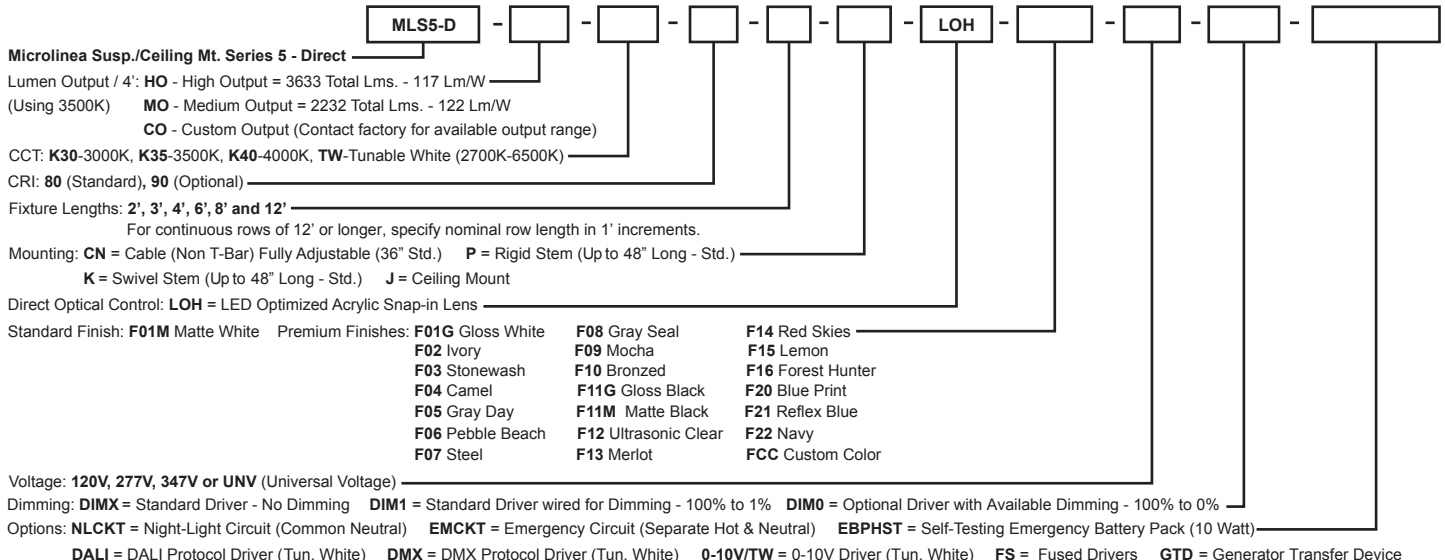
MLS5-D - - - - - LOH - - - -

Microlinea Susp./Ceiling Mt. Series 5 - Direct

Lumen Output / 4': HO - High Output = 3633 Total Lms. - 117 Lm/W
(Using 3500K) MO - Medium Output = 2232 Total Lms. - 122 Lm/W
CO - Custom Output (Contact factory for available output range)

CCT: K30-3000K, K35-3500K, K40-4000K, TW-Tunable White (2700K-6500K)

CRI: 80 (Standard), 90 (Optional)

Fixture Lengths: 2', 3', 4', 6', 8' and 12'
For continuous rows of 12' or longer, specify nominal row length in 1' increments.

Mounting: CN = Cable (Non T-Bar) Fully Adjustable (36" Std.) P = Rigid Stem (Up to 48" Long - Std.)
K = Swivel Stem (Up to 48" Long - Std.) J = Ceiling Mount

Direct Optical Control: LOH = LED Optimized Acrylic Snap-in Lens

Standard Finish: F01M Matte White Premium Finishes: F01G Gloss White
F02 Ivory
F03 Stonewash
F04 Camel
F05 Gray Day
F06 Pebble Beach
F07 Steel
F08 Gray Seal
F09 Mocha
F10 Bronzed
F11G Gloss Black
F11M Matte Black
F12 Ultrasonic Clear
F13 Merlot
F14 Red Skies
F15 Lemon
F16 Forest Hunter
F20 Blue Print
F21 Reflex Blue
F22 Navy
FCC Custom Color

Voltage: 120V, 277V, 347V or UNV (Universal Voltage)

Dimming: DIMX = Standard Driver - No Dimming DIM1 = Standard Driver wired for Dimming - 100% to 1% DIM0 = Optional Driver with Available Dimming - 100% to 0%

Options: NLCKT = Night-Light Circuit (Common Neutral) EMCKT = Emergency Circuit (Separate Hot & Neutral) EBPHST = Self-Testing Emergency Battery Pack (10 Watt)
DALI = DALI Protocol Driver (Tun. White) DMX = DMX Protocol Driver (Tun. White) 0-10V/TW = 0-10V Driver (Tun. White) FS = Fused Drivers GTD = Generator Transfer Device